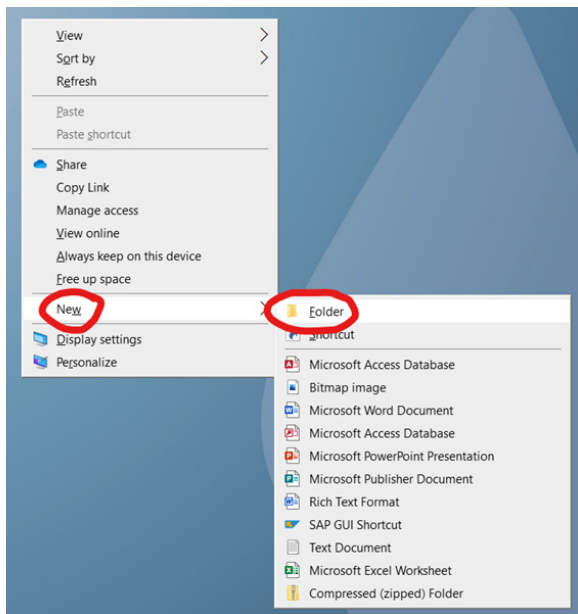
View
Sort by
Refresh

Paste
Paste shortcut

Share
Copy Link
Manage access
View online
Always keep on this device
Free up space

New
Display settings
Personalize

Folder
Shortcut

Microsoft Access Database
Bitmap image
Microsoft Word Document
Microsoft Access Database
Microsoft PowerPoint Presentation
Microsoft Publisher Document
Rich Text Format
SAP GUI Shortcut
Text Document
Microsoft Excel Worksheet
Compressed (zipped) Folder